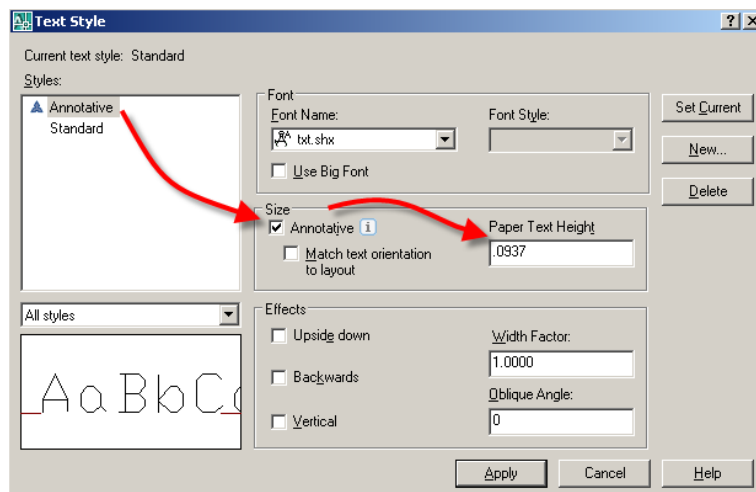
Text Style

?

X

Current text style: Standard

Styles:

Annotative

Standard

All styles

AaBbCc

Font

Font Name:

txt.shx

Font Style:

Use Big Font

Size

Annotative

Match text orientation to layout

Paper Text Height

.0937

Effects

Upside down

Backwards

Vertical

Width Factor:

1.0000

Oblique Angle:

0

Set Current

New...

Delete

Apply

Cancel

Help